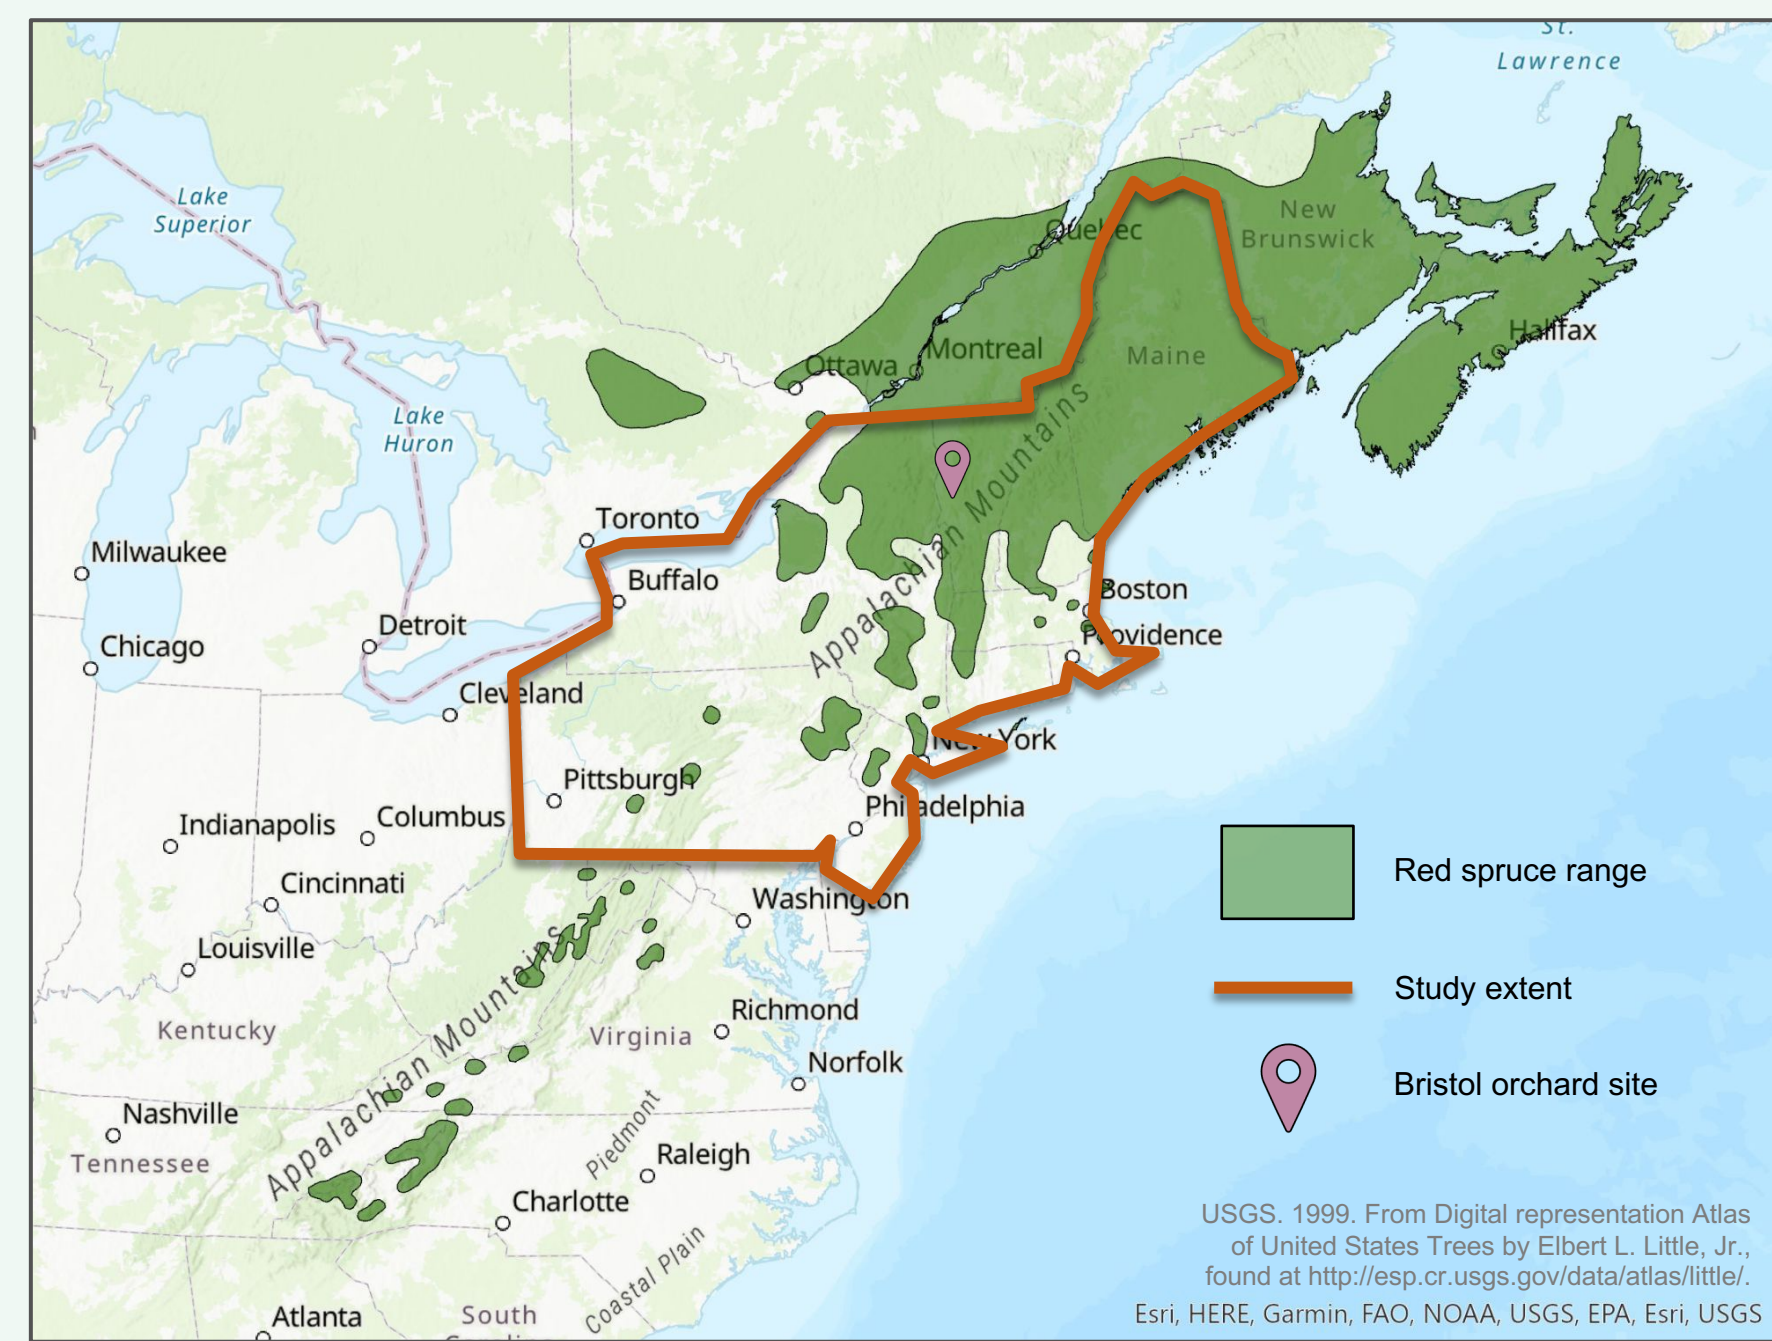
St. Lawrence

Lake Superior

Quebec

New Brunswick

Montreal

Ottawa

Maine

Halifax

Lake Huron

Appalachian Mountains

Toronto

Milwaukee

Buffalo

Boston

Detroit

Chicago

Providence

Cleveland

New York

Pittsburgh

Philadelphia

Indianapolis

Columbus

Cincinnati

Washington

Louisville

Appalachian Mountains

Richmond

Kentucky

Virginia

Norfolk

Nashville

Piedmont

Tennessee

Raleigh

Charlotte

Coastal Plain

Atlanta

South

Red spruce range

Study extent

Bristol orchard site

USGS. 1999. From Digital representation Atlas of United States Trees by Elbert L. Little, Jr., found at http://esp.cr.usgs.gov/data/atlas/little/.

Esri, HERE, Garmin, FAO, NOAA, USGS, EPA, Esri, USGS